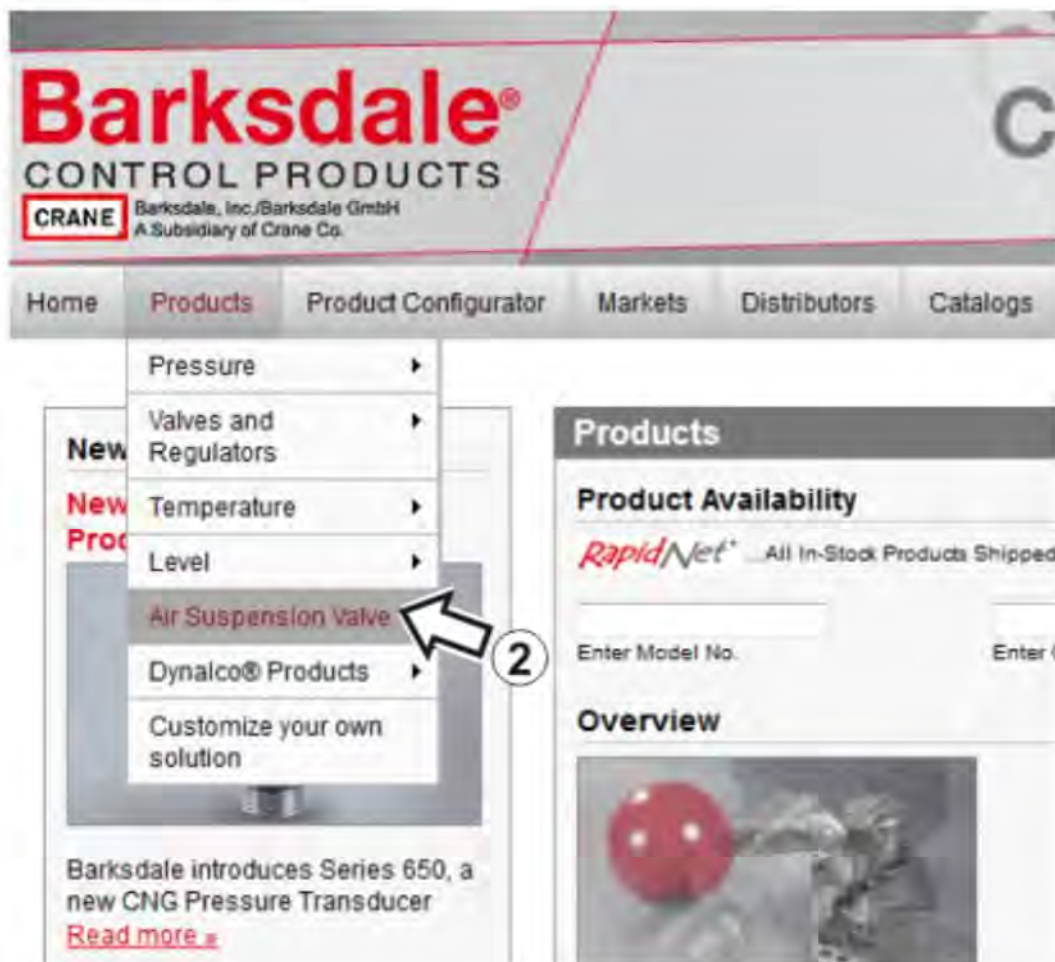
Barksdale®
CONTROL PRODUCTS
CRANE Barksdale, Inc./Barksdale GmbH A Subsidiary of Crane Co.

C

Home Products Product Configurator Markets Distributors Catalogs

Pressure
Valves and Regulators
Temperature
Level
Air Suspension Valve
Dynalco® Products
Customize your own solution

2

New
New
Proc

Barksdale introduces Series 650, a new CNG Pressure Transducer
Read more »

Products

Product Availability

RapidNet* ...All In-Stock Products Shipped

Enter Model No.

Enter

Overview